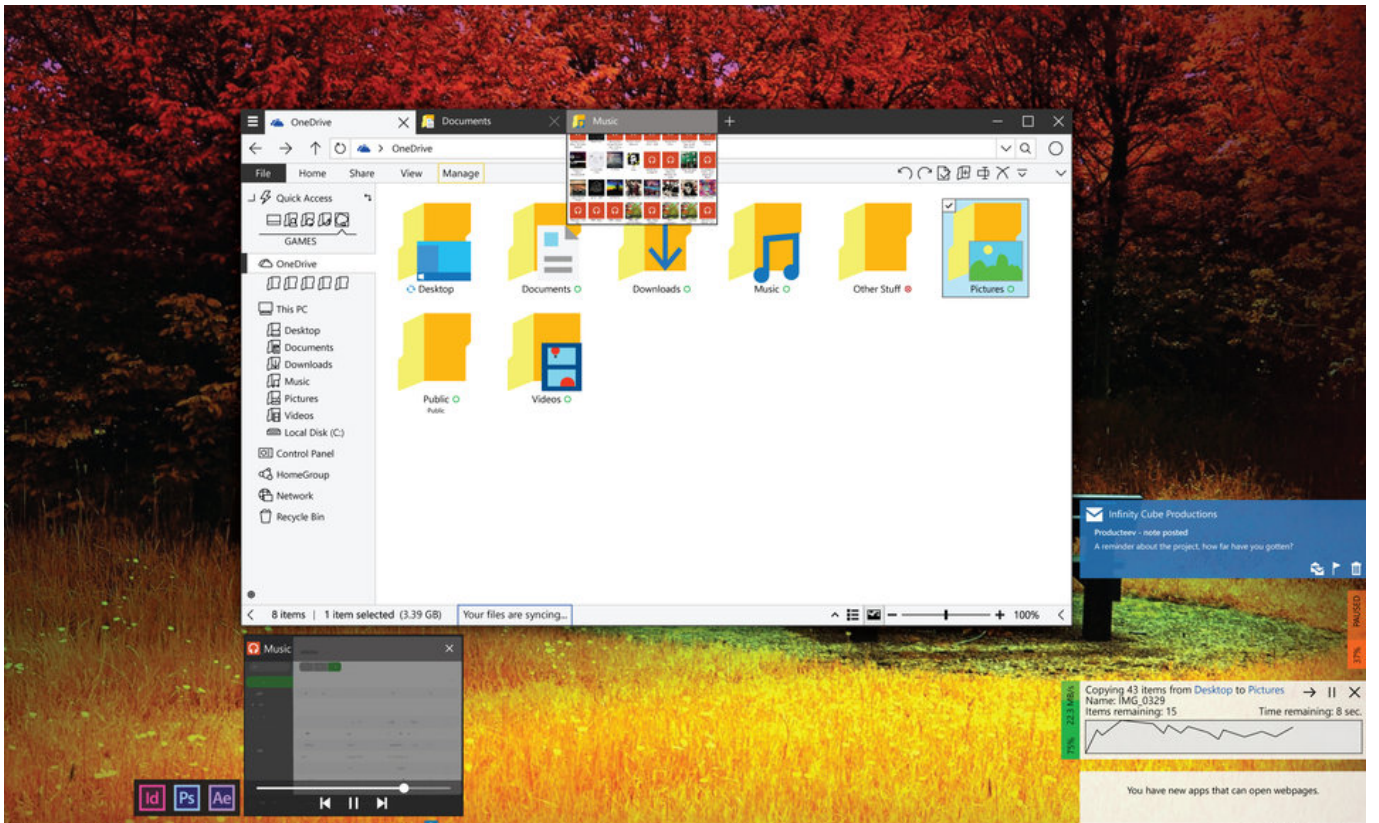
OneDrive
Documents
Music
OneDrive
File
Home
Share
View
Manage
Quick Access
GAMES
OneDrive
This PC
Desktop
Documents
Downloads
Music
Pictures
Videos
Local Disk (C:)
Control Panel
HomeGroup
Network
Recycle Bin

Desktop
Documents
Downloads
Music
Other Stuff
Pictures
Public
Public
Videos

8 items | 1 item selected (3.39 GB)
Your files are syncing...
100%

Music

Id
Ps
Ae

Infinity Cube Productions
Producteev - note posted
A reminder about the project, how far have you gotten?

PAUSED
37%

Copying 43 items from Desktop to Pictures
Name: IMG_0329
Items remaining: 15
Time remaining: 8 sec.
75%
22.3 MB/s

You have new apps that can open webpages.